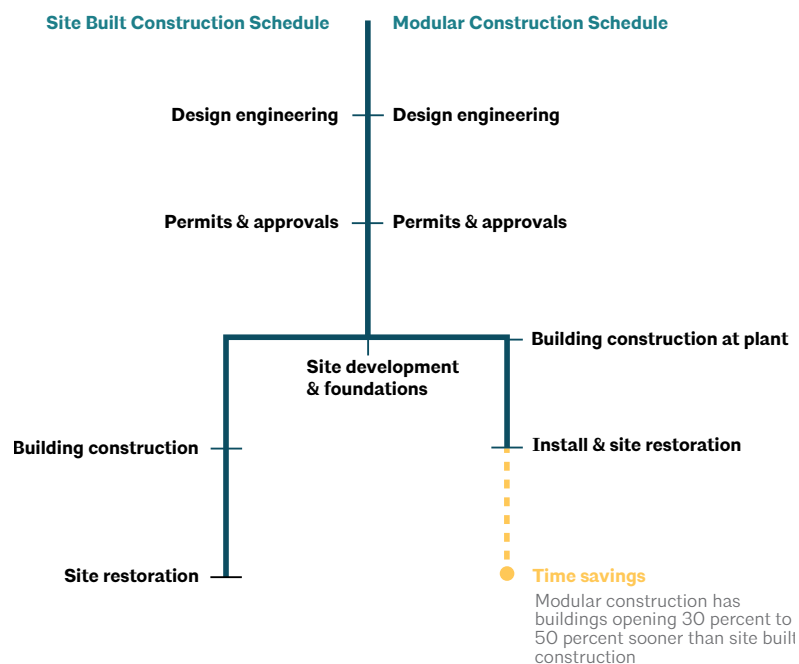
Site Built Construction Schedule

Modular Construction Schedule

Design engineering

Design engineering

Permits & approvals

Permits & approvals

Building construction at plant

Site development & foundations

Building construction

Install & site restoration

Site restoration

Time savings

Modular construction has buildings opening 30 percent to 50 percent sooner than site built construction